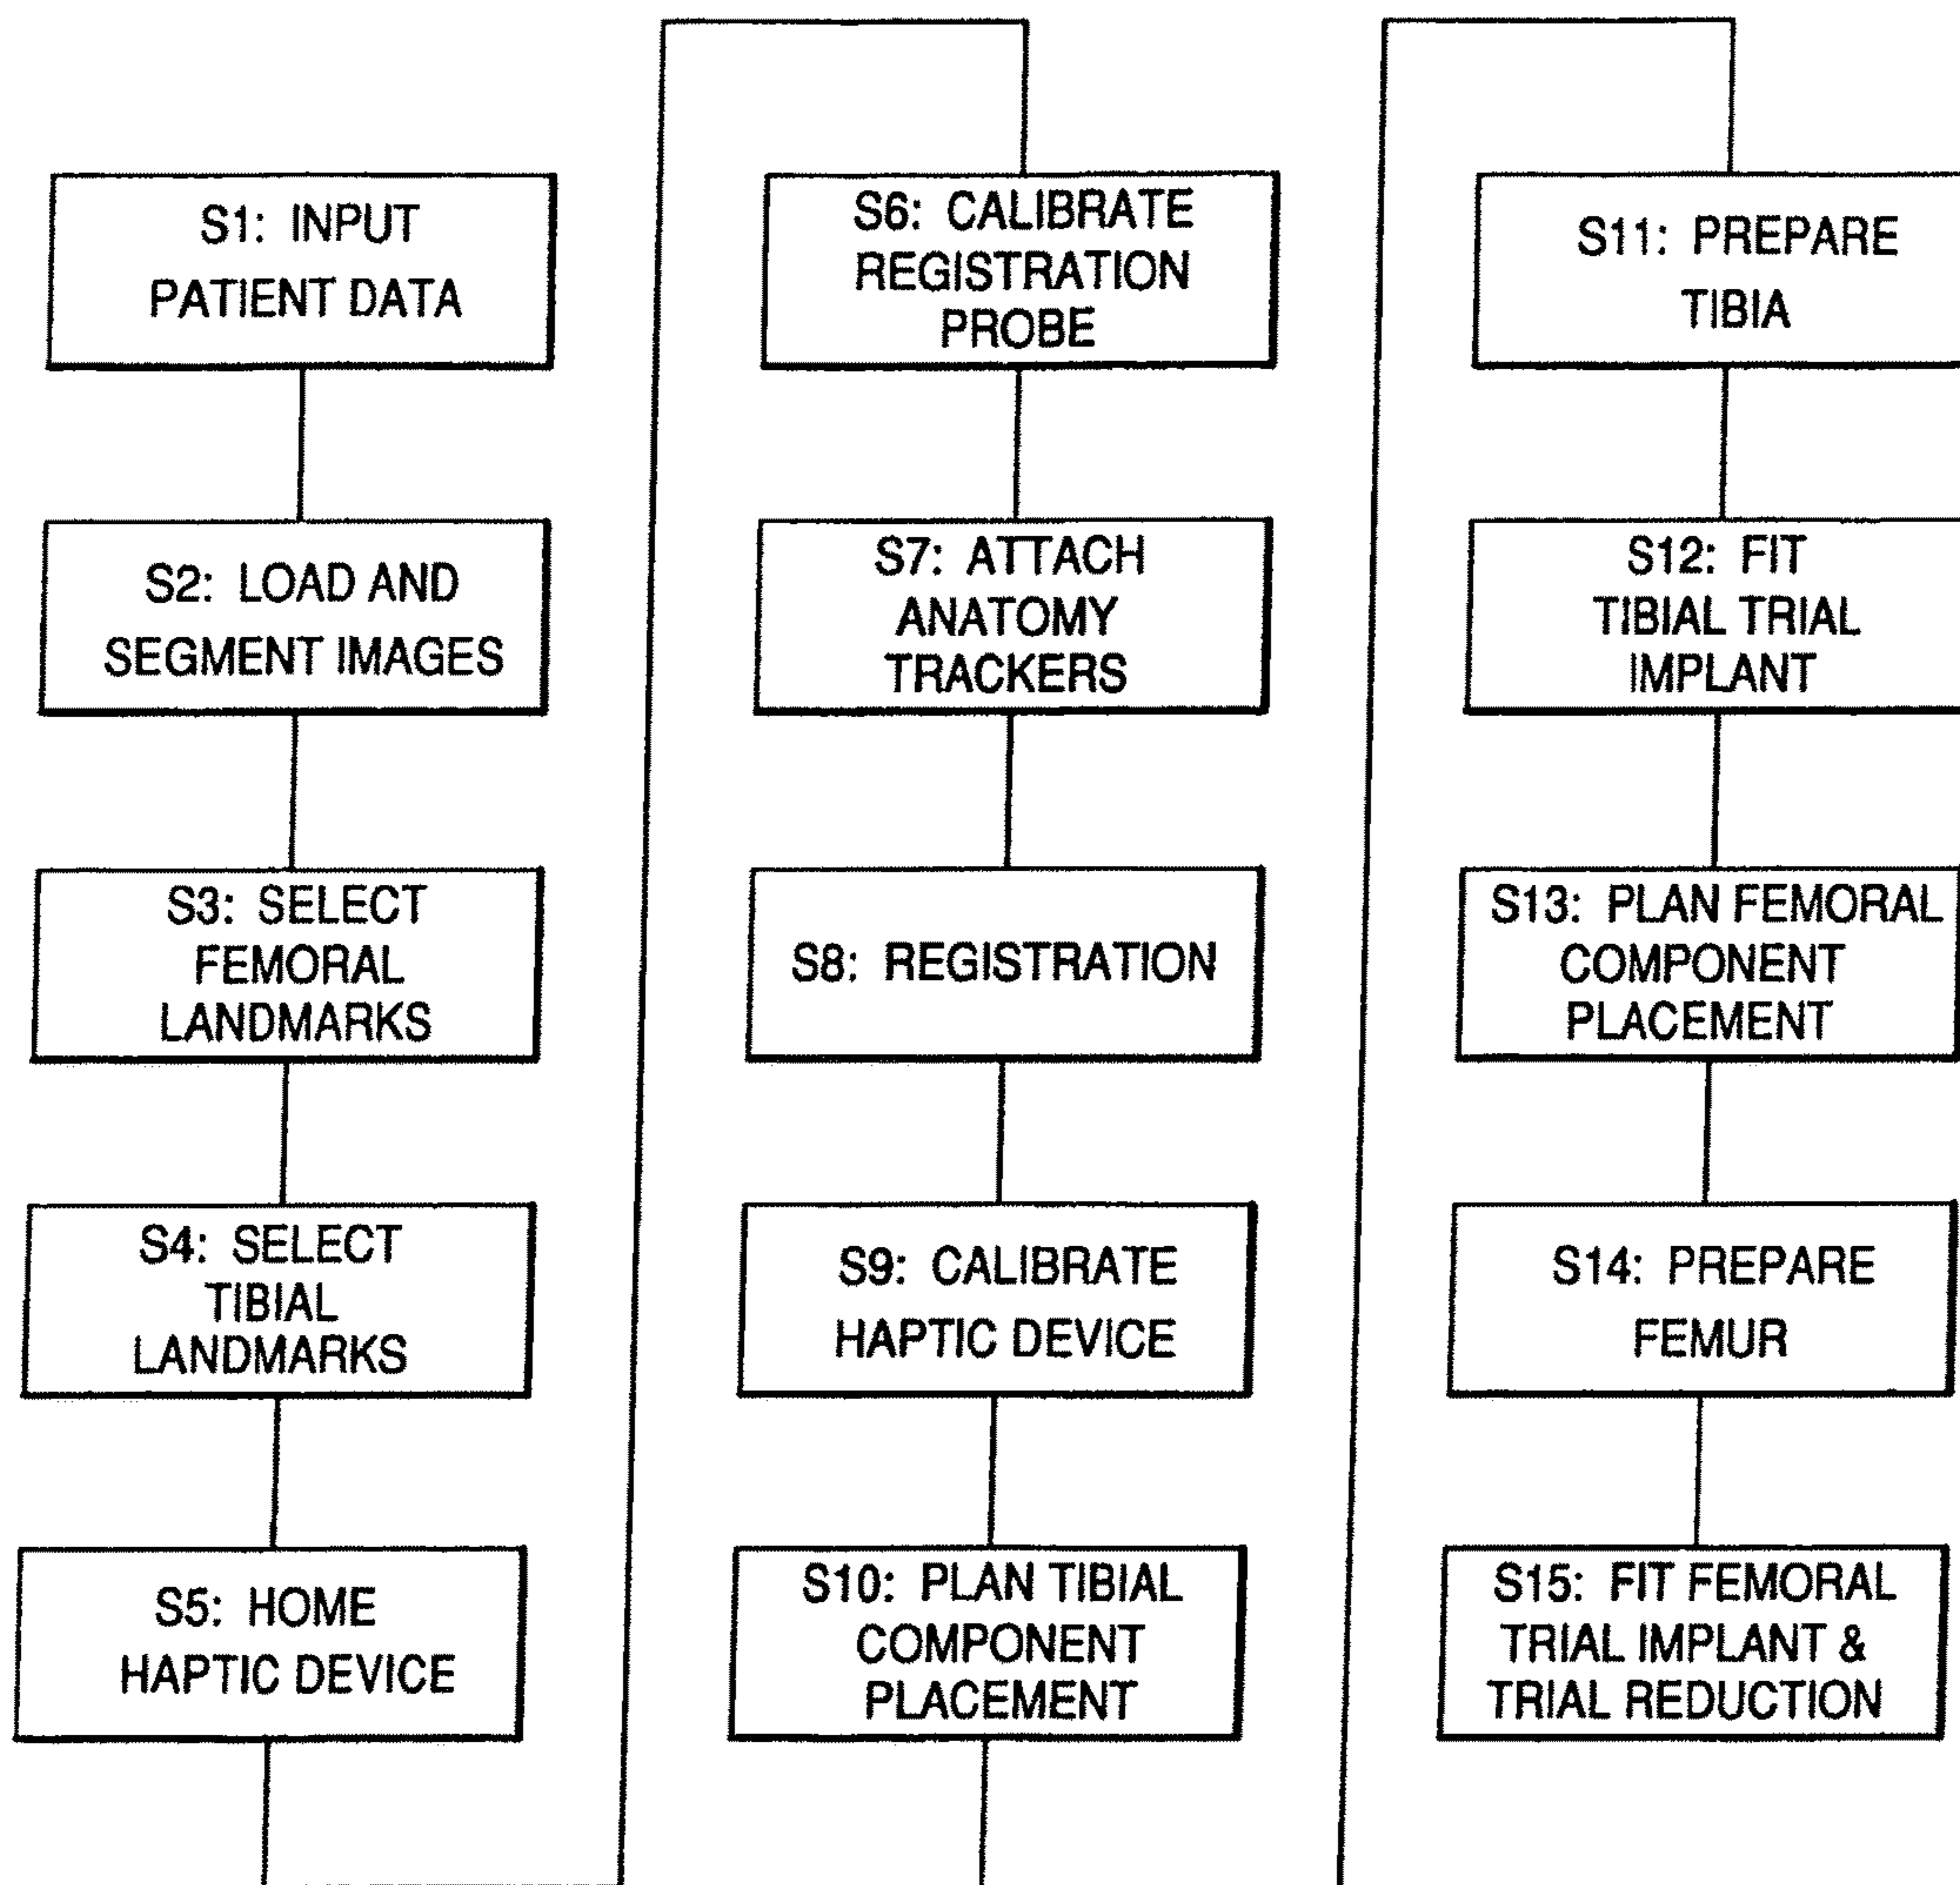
S1: INPUT PATIENT DATA

S2: LOAD AND SEGMENT IMAGES

S3: SELECT FEMORAL LANDMARKS

S4: SELECT TIBIAL LANDMARKS

S5: HOME HAPTIC DEVICE

S6: CALIBRATE REGISTRATION PROBE

S7: ATTACH ANATOMY TRACKERS

S8: REGISTRATION

S9: CALIBRATE HAPTIC DEVICE

S10: PLAN TIBIAL COMPONENT PLACEMENT

S11: PREPARE TIBIA

S12: FIT TIBIAL TRIAL IMPLANT

S13: PLAN FEMORAL COMPONENT PLACEMENT

S14: PREPARE FEMUR

S15: FIT FEMORAL TRIAL IMPLANT & TRIAL REDUCTION